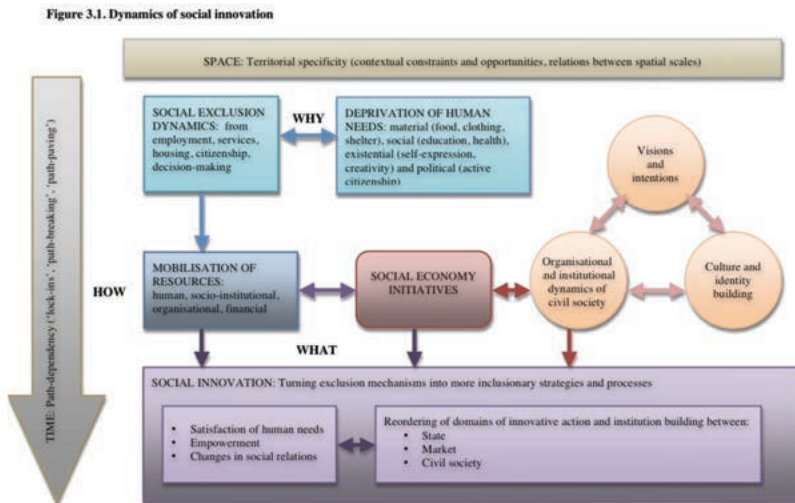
Figure 3.1. Dynamics of social innovation

SPACE: Territorial specificity (contextual constraints and opportunities, relations between spatial scales)

TIME: Path-dependency ('lock-ins', 'path-breaking', 'path-paving')

SOCIAL EXCLUSION DYNAMICS: from employment, services, housing, citizenship, decision-making

WHY

DEPRIVATION OF HUMAN NEEDS: material (food, clothing, shelter), social (education, health), existential (self-expression, creativity) and political (active citizenship)

Visions and intentions

HOW

MOBILISATION OF RESOURCES: human, socio-institutional, organisational, financial

SOCIAL ECONOMY INITIATIVES

Organisational and institutional dynamics of civil society

Culture and identity building

WHAT

SOCIAL INNOVATION: Turning exclusion mechanisms into more inclusionary strategies and processes

- Satisfaction of human needs
- Empowerment
- Changes in social relations

Reordering of domains of innovative action and institution building between:
- State
- Market
- Civil society